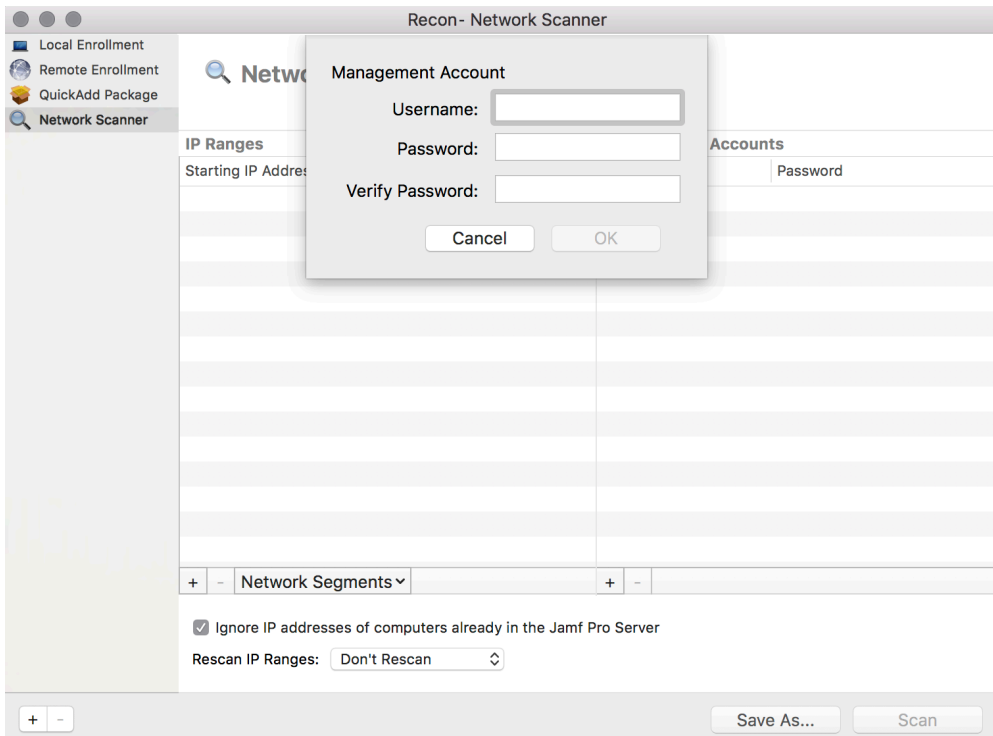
Recon- Network Scanner

Local Enrollment
Remote Enrollment
QuickAdd Package
Network Scanner

Netw

Management Account
Username:
Password:
Verify Password:
Cancel
OK

IP Ranges
Starting IP Addres

Accounts
Password

+ − Network Segments

+ −

Ignore IP addresses of computers already in the Jamf Pro Server

Rescan IP Ranges: Don't Rescan

+ −

Save As...
Scan